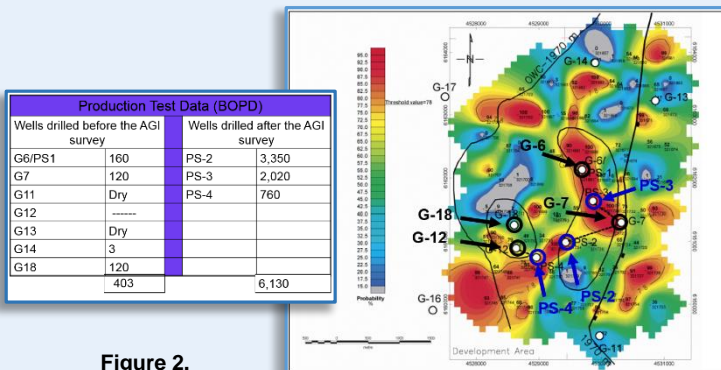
Production Test Data (BOPD)

| Wells drilled before the AGI survey | | Wells drilled after the AGI survey | |
|---|---|---|---|
| G6/PS1 | 160 | PS-2 | 3,350 |
| G7 | 120 | PS-3 | 2,020 |
| G11 | Dry | PS-4 | 760 |
| G12 | ------ | | |
| G13 | Dry | | |
| G14 | 3 | | |
| G18 | 120 | | |
| | 403 | | 6,130 |

Figure 2.

4526000 4528000 4530000

95.0 92.5 90.0 87.5 85.0 82.5 80.0 77.5 75.0 72.5 70.0 67.5 65.0 62.5 60.0 57.5 55.0 52.5 50.0 47.5 45.0 42.5 40.0 37.5 35.0 32.5 30.0 27.5 25.0 22.5 20.0 17.5 15.0

Threshold value=78

Probability %

N

OWC -1970 m

G-14
G-17
G-13
G-6
G-6/PS-1
PS-3
G-7
G-18
G-12
PS-2
PS-4
G-16
G-11
1970 m

Development Area